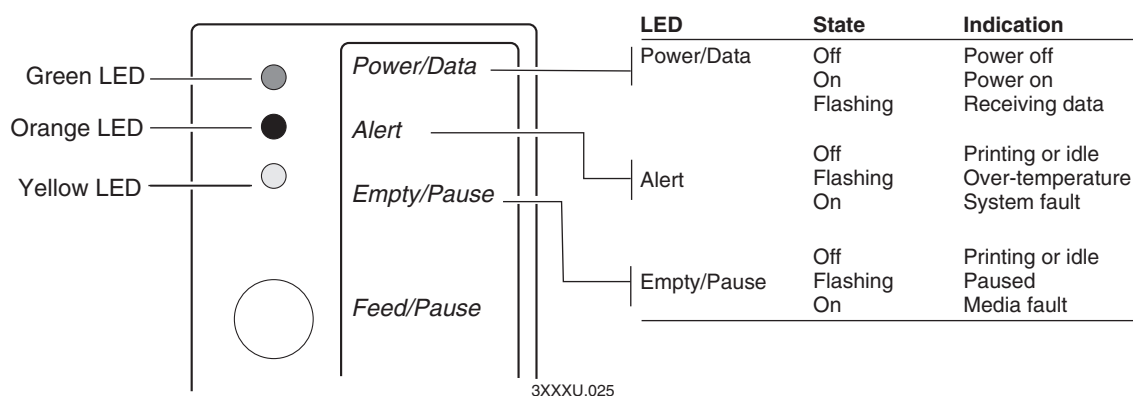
Green LED
Orange LED
Yellow LED

Power/Data
Alert
Empty/Pause
Feed/Pause

| LED | State | Indication |
|---|---|---|
| Power/Data | Off | Power off |
| | On | Power on |
| | Flashing | Receiving data |
| Alert | Off | Printing or idle |
| | Flashing | Over-temperature |
| | On | System fault |
| Empty/Pause | Off | Printing or idle |
| | Flashing | Paused |
| | On | Media fault |

3XXXU.025